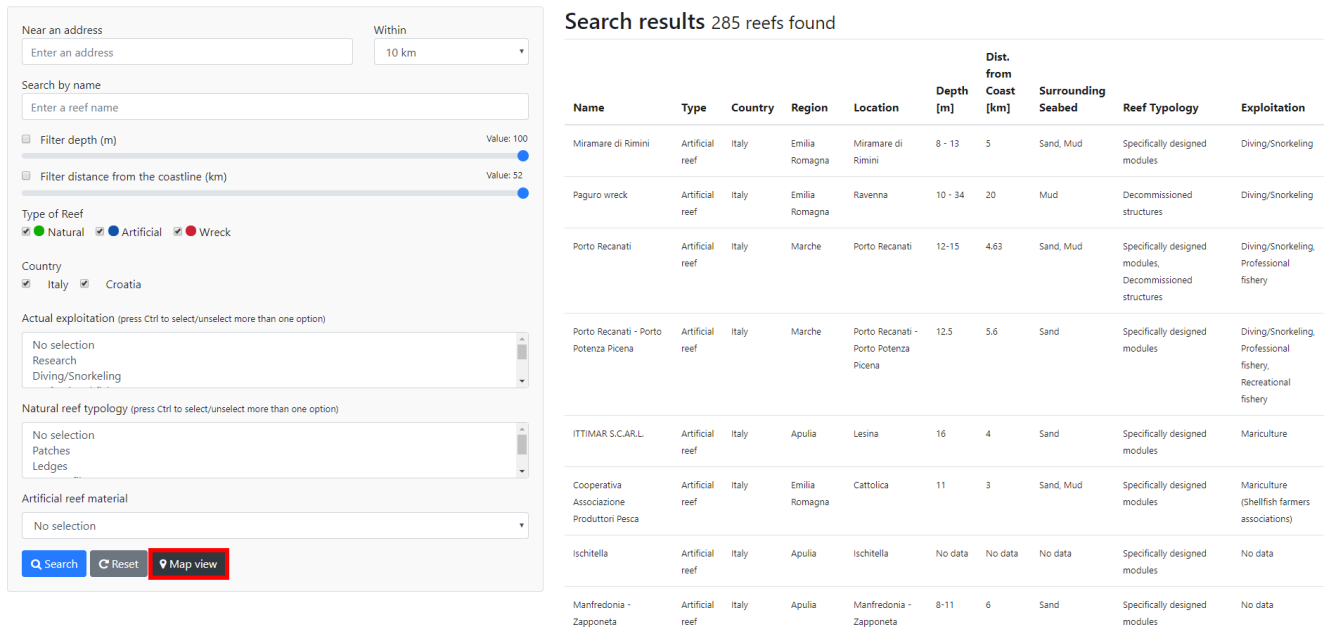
Near an address

Enter an address

Within

10 km

Search by name

Enter a reef name

Filter depth (m)

Value: 100

Filter distance from the coastline (km)

Value: 52

Type of Reef

Natural Artificial Wreck

Country

Italy Croatia

Actual exploitation (press Ctrl to select/unselect more than one option)

No selection
Research
Diving/Snorkeling

Natural reef typology (press Ctrl to select/unselect more than one option)

No selection
Patches
Ledges

Artificial reef material

No selection

Search Reset Map view

Search results 285 reefs found

| Name | Type | Country | Region | Location | Depth [m] | Dist. from Coast [km] | Surrounding Seabed | Reef Typology | Exploitation |
|---|---|---|---|---|---|---|---|---|---|
| Miramare di Rimini | Artificial reef | Italy | Emilia Romagna | Miramare di Rimini | 8 - 13 | 5 | Sand, Mud | Specifically designed modules | Diving/Snorkeling |
| Paguro wreck | Artificial reef | Italy | Emilia Romagna | Ravenna | 10 - 34 | 20 | Mud | Decommissioned structures | Diving/Snorkeling |
| Porto Recanati | Artificial reef | Italy | Marche | Porto Recanati | 12-15 | 4.63 | Sand, Mud | Specifically designed modules, Decommissioned structures | Diving/Snorkeling, Professional fishery |
| Porto Recanati - Porto Potenza Picena | Artificial reef | Italy | Marche | Porto Recanati - Porto Potenza Picena | 12.5 | 5.6 | Sand | Specifically designed modules | Diving/Snorkeling, Professional fishery, Recreational fishery |
| ITTIMAR S.C.AR.L. | Artificial reef | Italy | Apulia | Lesina | 16 | 4 | Sand | Specifically designed modules | Mariculture |
| Cooperativa Associazione Produttori Pesca | Artificial reef | Italy | Emilia Romagna | Cattolica | 11 | 3 | Sand, Mud | Specifically designed modules | Mariculture (Shellfish farmers associations) |
| Ischitella | Artificial reef | Italy | Apulia | Ischitella | No data | No data | No data | Specifically designed modules | No data |
| Manfredonia - Zapponeta | Artificial reef | Italy | Apulia | Manfredonia - Zapponeta | 8-11 | 6 | Sand | Specifically designed modules | No data |